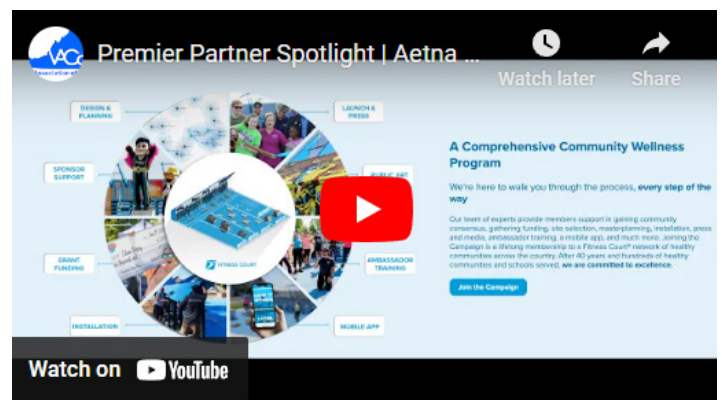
VACo Association of

Premier Partner Spotlight | Aetna ...

Watch later

Share

DESIGN & PLANNING

LAUNCH & PRESS

SPONSOR SUPPORT

PUBLIC ART

GRANT FUNDING

AMBASSADOR TRAINING

INSTALLATION

MOBILE APP

FITNESS COURT

A Comprehensive Community Wellness Program

We're here to walk you through the process, every step of the way

Our team of experts provide members support in gaining community consensus, gathering funding, site selection, masterplanning, installation, press and media, ambassador training, a mobile app, and much more. Joining the Campaign is a lifelong membership to a Fitness Court® network of healthy communities across the country. After 40 years and hundreds of healthy communities and schools served, we are committed to excellence.

Join the Campaign

Watch on YouTube